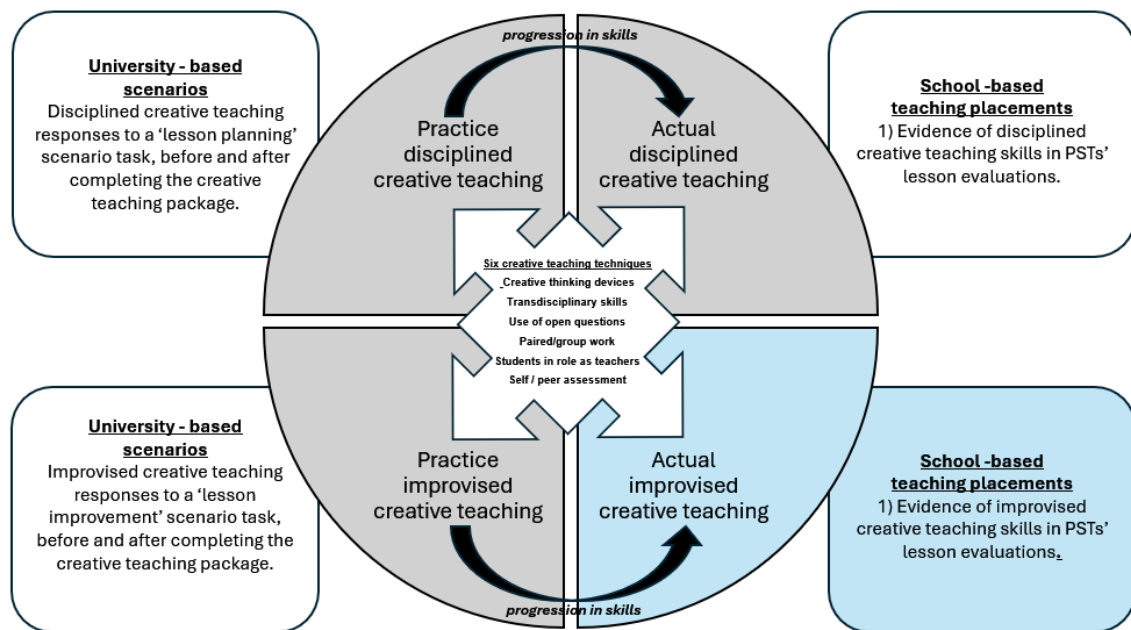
University - based scenarios
Disciplined creative teaching responses to a 'lesson planning' scenario task, before and after completing the creative teaching package.

progression in skills

Practice disciplined creative teaching

Actual disciplined creative teaching

School -based teaching placements
1) Evidence of disciplined creative teaching skills in PSTs' lesson evaluations.

Six creative teaching techniques
Creative thinking devices
Transdisciplinary skills
Use of open questions
Paired/group work
Students in role as teachers
Self / peer assessment

University - based scenarios
Improvised creative teaching responses to a 'lesson improvement' scenario task, before and after completing the creative teaching package.

Practice improvised creative teaching

Actual improvised creative teaching

School -based teaching placements
1) Evidence of improvised creative teaching skills in PSTs' lesson evaluations.

progression in skills